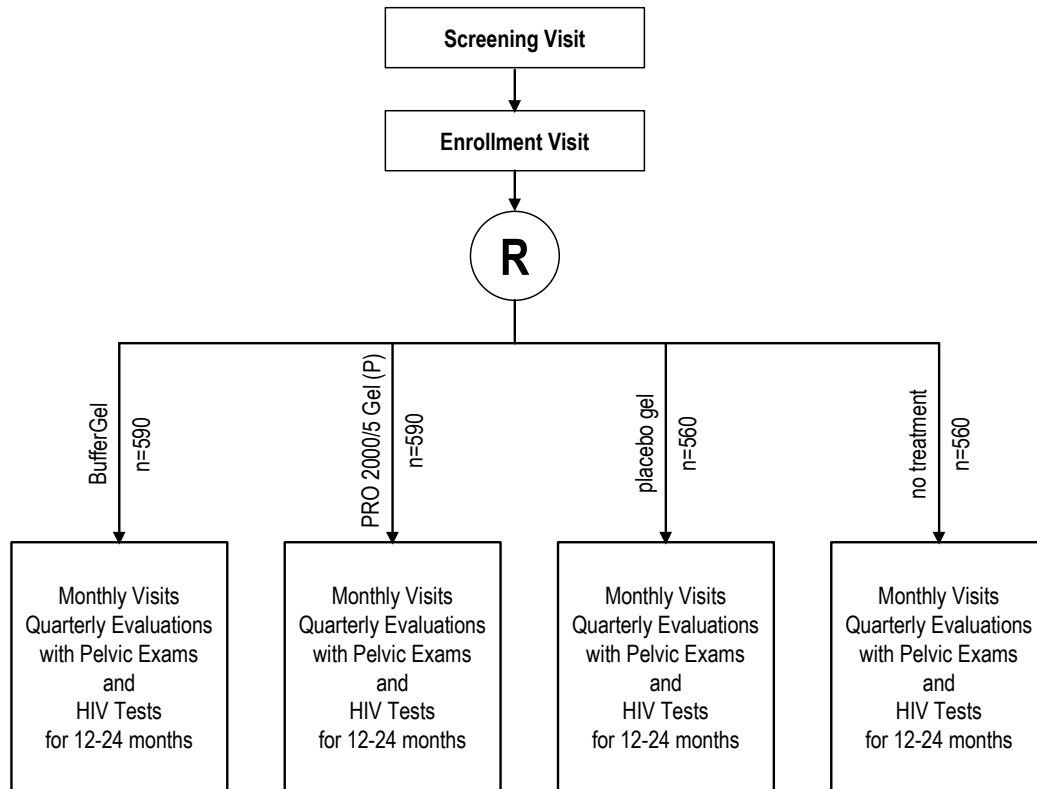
Screening Visit

Enrollment Visit

R

BufferGel
n=590

PRO 2000/5 Gel (P)
n=590

placebo gel
n=560

no treatment
n=560

Monthly Visits
Quarterly Evaluations
with Pelvic Exams
and
HIV Tests
for 12-24 months

Monthly Visits
Quarterly Evaluations
with Pelvic Exams
and
HIV Tests
for 12-24 months

Monthly Visits
Quarterly Evaluations
with Pelvic Exams
and
HIV Tests
for 12-24 months

Monthly Visits
Quarterly Evaluations
with Pelvic Exams
and
HIV Tests
for 12-24 months